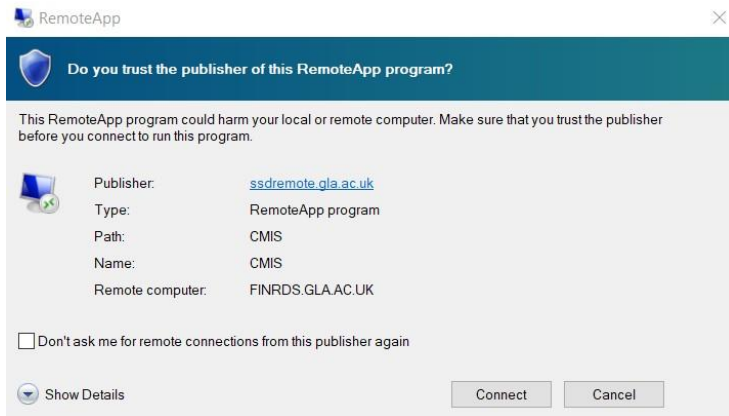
RemoteApp

Do you trust the publisher of this RemoteApp program?

This RemoteApp program could harm your local or remote computer. Make sure that you trust the publisher before you connect to run this program.

| | |
|---|---|
| Publisher: | ssdremote.gla.ac.uk |
| Type: | RemoteApp program |
| Path: | CMIS |
| Name: | CMIS |
| Remote computer: | FINRDS.GLA.AC.UK |

Don't ask me for remote connections from this publisher again

Show Details

Connect

Cancel